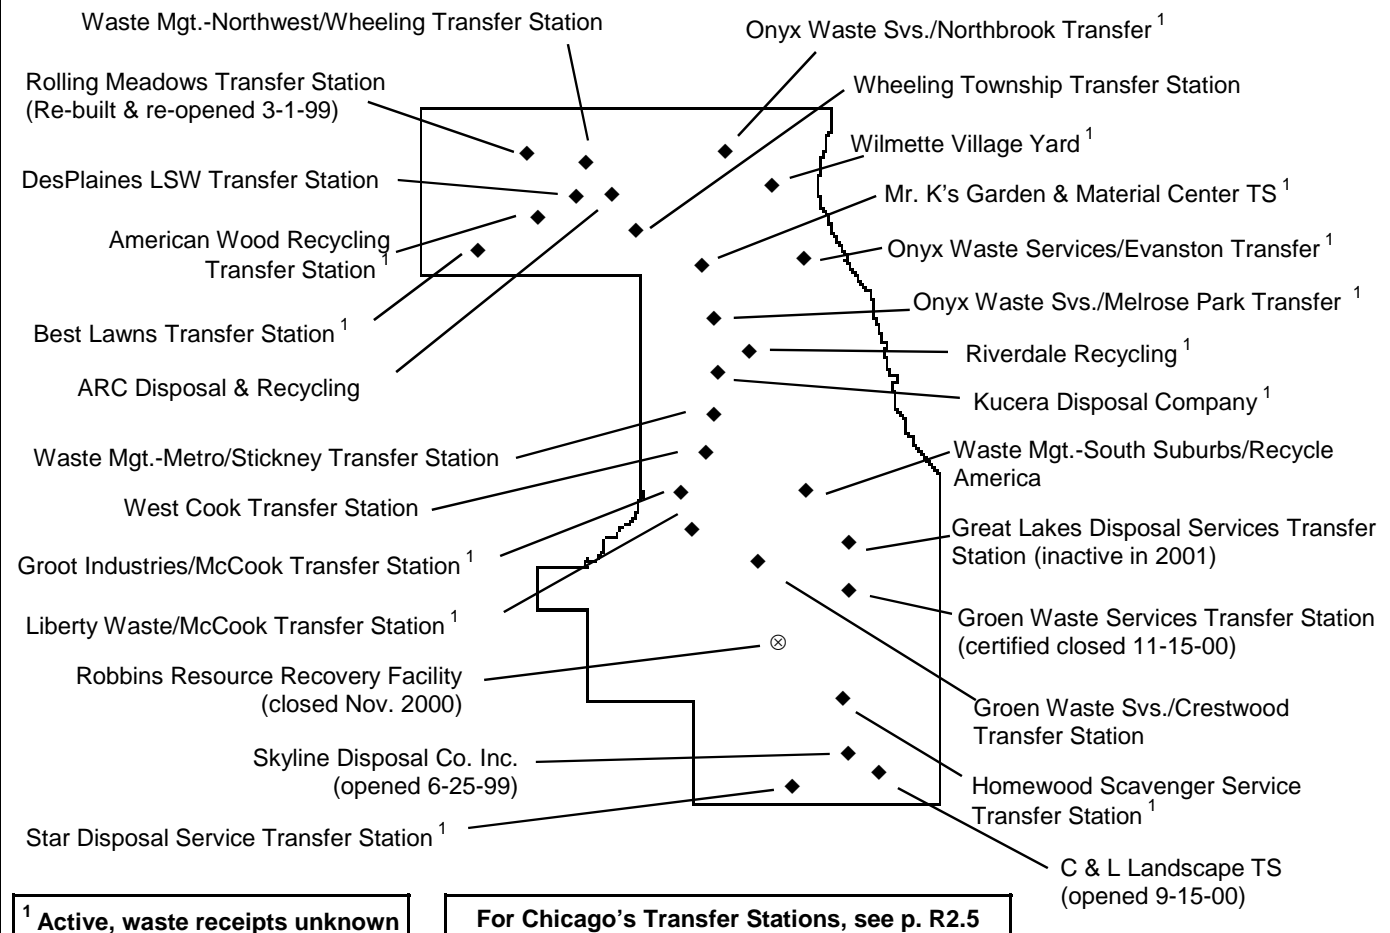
Waste Mgt.-Northwest/Wheeling Transfer Station

Onyx Waste Svs./Northbrook Transfer $^1$

Rolling Meadows Transfer Station (Re-built & re-opened 3-1-99)

Wheeling Township Transfer Station

Wilmette Village Yard $^1$

DesPlaines LSW Transfer Station

Mr. K's Garden & Material Center TS $^1$

American Wood Recycling Transfer Station $^1$

Onyx Waste Services/Evanston Transfer $^1$

Onyx Waste Svs./Melrose Park Transfer $^1$

Best Lawns Transfer Station $^1$

Riverdale Recycling $^1$

ARC Disposal & Recycling

Kucera Disposal Company $^1$

Waste Mgt.-Metro/Stickney Transfer Station

Waste Mgt.-South Suburbs/Recycle America

West Cook Transfer Station

Great Lakes Disposal Services Transfer Station (inactive in 2001)

Groot Industries/McCook Transfer Station $^1$

Groen Waste Services Transfer Station (certified closed 11-15-00)

Liberty Waste/McCook Transfer Station $^1$

Robbins Resource Recovery Facility (closed Nov. 2000)

Groen Waste Svs./Crestwood Transfer Station

Skyline Disposal Co. Inc. (opened 6-25-99)

Homewood Scavenger Service Transfer Station $^1$

Star Disposal Service Transfer Station $^1$

C & L Landscape TS (opened 9-15-00)

$^1$ Active, waste receipts unknown

For Chicago's Transfer Stations, see p. R2.5